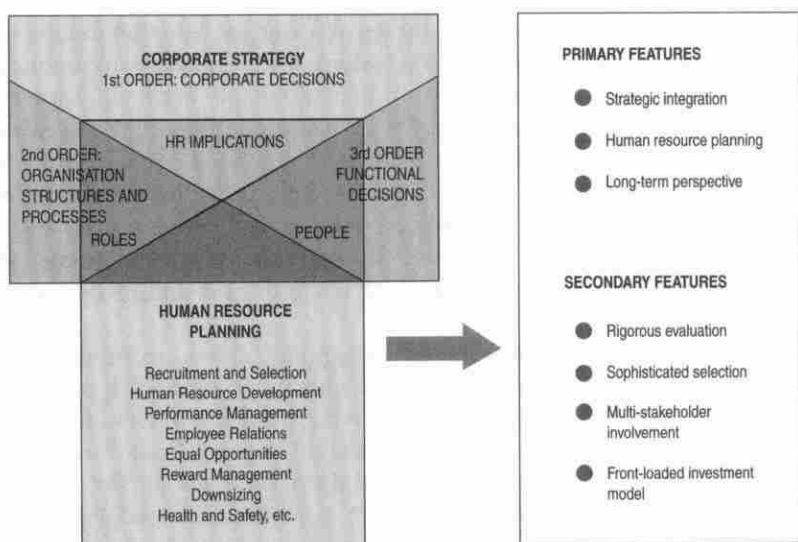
CORPORATE STRATEGY
1st ORDER: CORPORATE DECISIONS

HR IMPLICATIONS

2nd ORDER: ORGANISATION STRUCTURES AND PROCESSES

3rd ORDER FUNCTIONAL DECISIONS

ROLES

PEOPLE

HUMAN RESOURCE PLANNING

Recruitment and Selection
Human Resource Development
Performance Management
Employee Relations
Equal Opportunities
Reward Management
Downsizing
Health and Safety, etc.

PRIMARY FEATURES

Strategic integration

Human resource planning

Long-term perspective

SECONDARY FEATURES

Rigorous evaluation

Sophisticated selection

Multi-stakeholder involvement

Front-loaded investment model